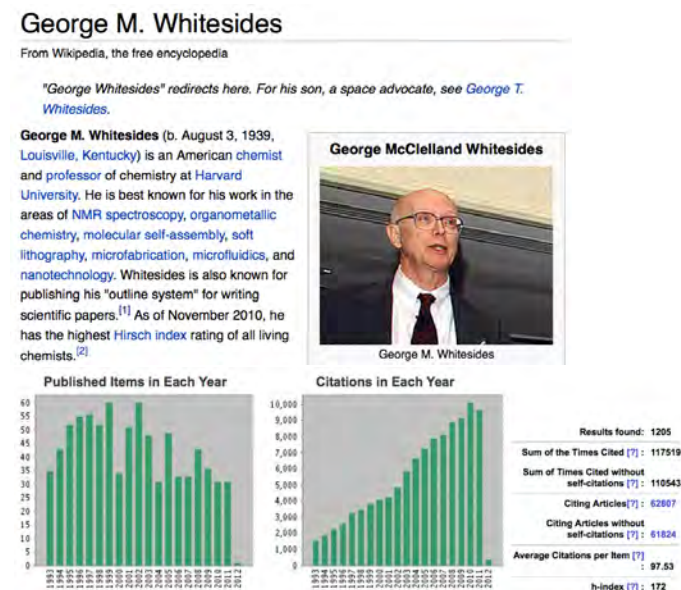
George M. Whitesides

From Wikipedia, the free encyclopedia

"George Whitesides" redirects here. For his son, a space advocate, see George T. Whitesides.

George M. Whitesides (b. August 3, 1939, Louisville, Kentucky) is an American chemist and professor of chemistry at Harvard University. He is best known for his work in the areas of NMR spectroscopy, organometallic chemistry, molecular self-assembly, soft lithography, microfabrication, microfluidics, and nanotechnology. Whitesides is also known for publishing his "outline system" for writing scientific papers.$^{[1]}$ As of November 2010, he has the highest Hirsch index rating of all living chemists.$^{[2]}$

George McClelland Whitesides

George M. Whitesides

Published Items in Each Year

60
55
50
45
40
35
30
25
20
15
10
5
0

1993 1994 1995 1996 1997 1998 1999 2000 2001 2002 2003 2004 2005 2006 2007 2008 2009 2010 2011 2012

Citations in Each Year

10,000
9,000
8,000
7,000
6,000
5,000
4,000
3,000
2,000
1,000
0

1993 1994 1995 1996 1997 1998 1999 2000 2001 2002 2003 2004 2005 2006 2007 2008 2009 2010 2011 2012

| | |
|---|---|
| Results found: | 1205 |
| Sum of the Times Cited [?] : | 117519 |
| Sum of Times Cited without self-citations [?] : | 110543 |
| Citing Articles [?] : | 62807 |
| Citing Articles without self-citations [?] : | 61824 |
| Average Citations per Item [?] : | 97.53 |
| h-index [?] : | 172 |